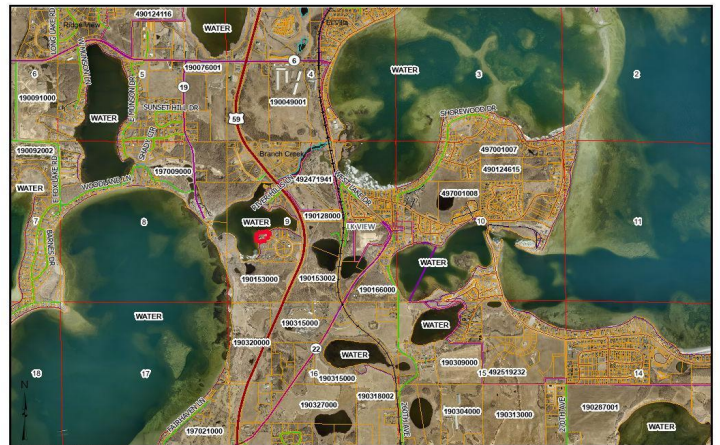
Ridge View
490124116
WATER
WATER
6
190076001
6
4
5
19
190091000
SUNSET HILL DR
190049001
WATER
3
2
WATER
59
SHOREWOOD DR
190092002
Branch Creek
497001007
490124615
WATER
197009000
492471941
WOODLAND LN
497001008
WATER
9
190128000
10
7
8
11
LAKEVIEW
WATER
190153000
190153002
190166000
WATER
WATER
190315000
190320000
22
WATER
190309000
18
17
16
190315000
15
492519232
14
190318002
190327000
190304000
190313000
190287001
197021000
WATER
N